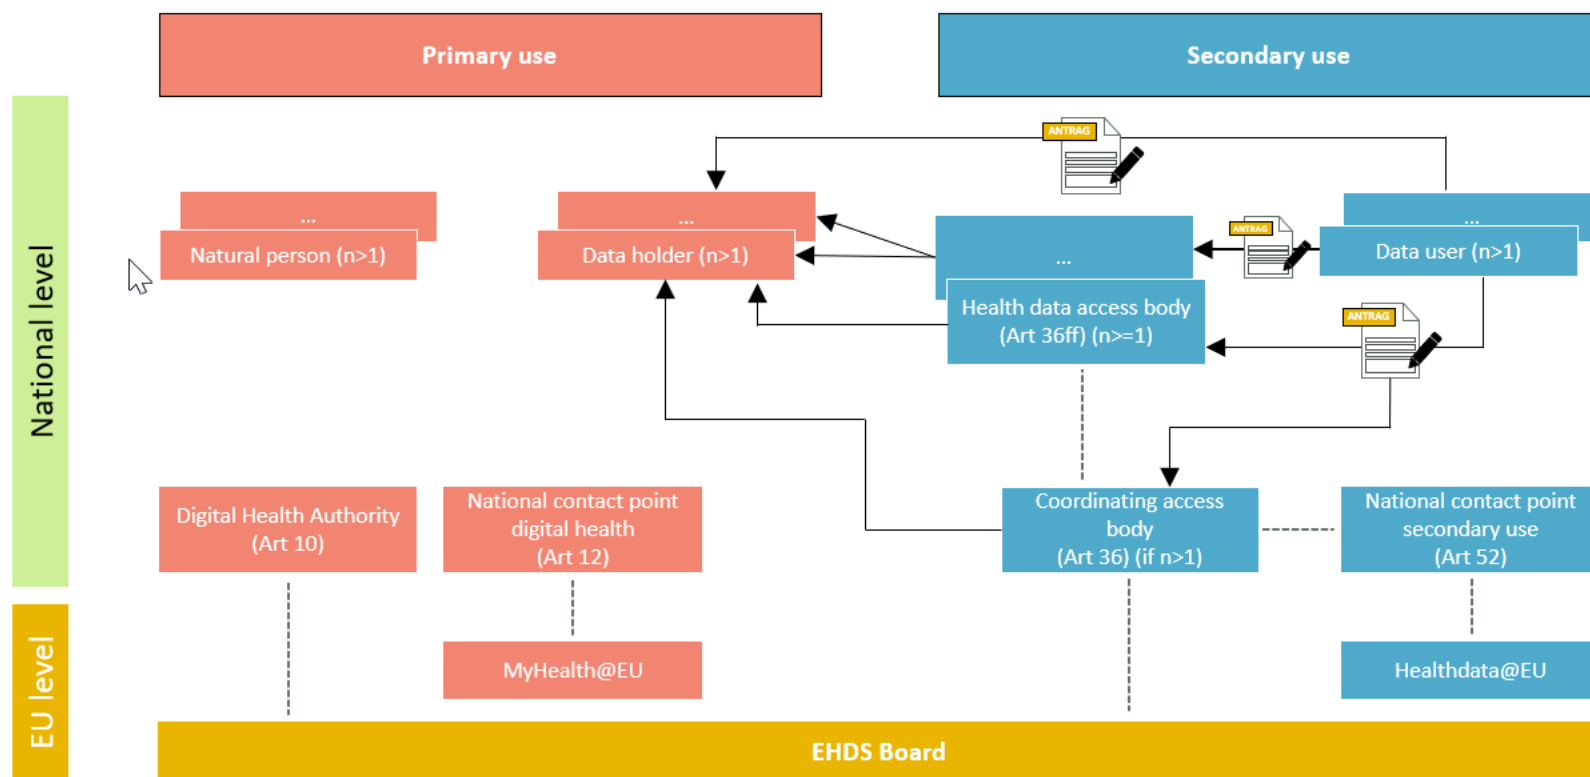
Primary use

Secondary use

National level

EU level

...

Natural person (n>1)

...

Data holder (n>1)

ANTRAG

...

Health data access body (Art 36ff) (n>=1)

ANTRAG

...

Data user (n>1)

ANTRAG

Digital Health Authority (Art 10)

National contact point digital health (Art 12)

Coordinating access body (Art 36) (if n>1)

National contact point secondary use (Art 52)

MyHealth@EU

Healthdata@EU

EHDS Board